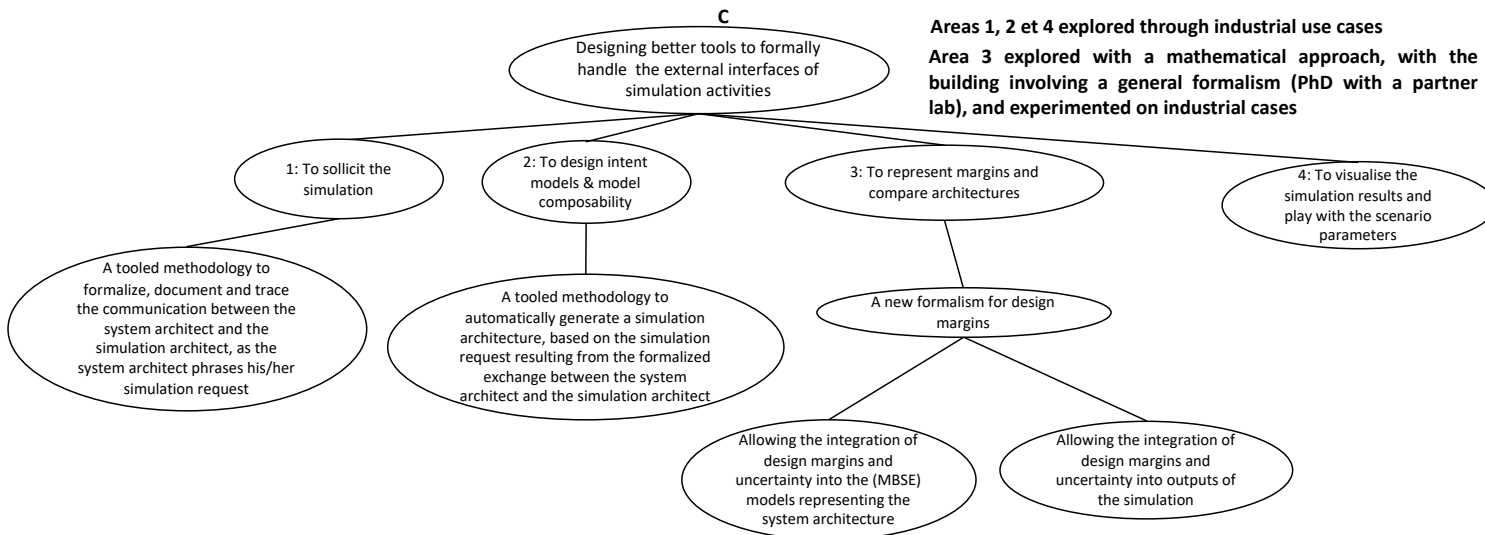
C

Designing better tools to formally handle the external interfaces of simulation activities

Areas 1, 2 et 4 explored through industrial use cases

Area 3 explored with a mathematical approach, with the building involving a general formalism (PhD with a partner lab), and experimented on industrial cases

1: To sollicit the simulation

2: To design intent models & model composability

3: To represent margins and compare architectures

4: To visualise the simulation results and play with the scenario parameters

A tooled methodology to formalize, document and trace the communication between the system architect and the simulation architect, as the system architect phrases his/her simulation request

A tooled methodology to automatically generate a simulation architecture, based on the simulation request resulting from the formalized exchange between the system architect and the simulation architect

A new formalism for design margins

Allowing the integration of design margins and uncertainty into the (MBSE) models representing the system architecture

Allowing the integration of design margins and uncertainty into outputs of the simulation